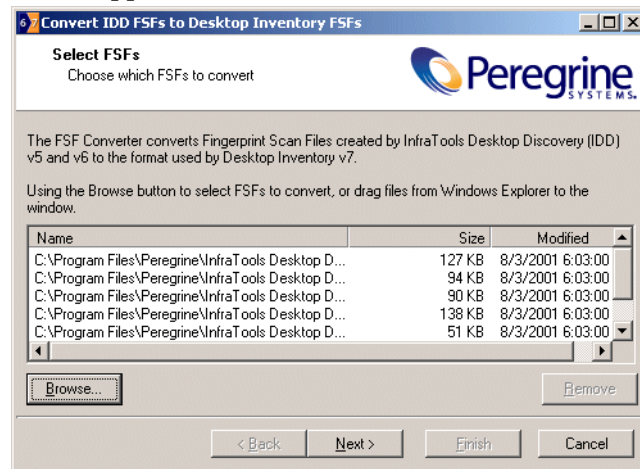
Convert IDD FSFs to Desktop Inventory FSFs

Select FSFs
Choose which FSFs to convert

Peregrine SYSTEMS

The FSF Converter converts Fingerprint Scan Files created by InfraTools Desktop Discovery (IDD) v5 and v6 to the format used by Desktop Inventory v7.

Using the Browse button to select FSFs to convert, or drag files from Windows Explorer to the window.

| Name | Size | Modified |
|---|---|---|
| C:\Program Files\Peregrine\InfraTools Desktop D... | 127 KB | 8/3/2001 6:03:00 |
| C:\Program Files\Peregrine\InfraTools Desktop D... | 94 KB | 8/3/2001 6:03:00 |
| C:\Program Files\Peregrine\InfraTools Desktop D... | 90 KB | 8/3/2001 6:03:00 |
| C:\Program Files\Peregrine\InfraTools Desktop D... | 138 KB | 8/3/2001 6:03:00 |
| C:\Program Files\Peregrine\InfraTools Desktop D... | 51 KB | 8/3/2001 6:03:00 |

Browse...
Remove

< Back
Next >
Finish
Cancel